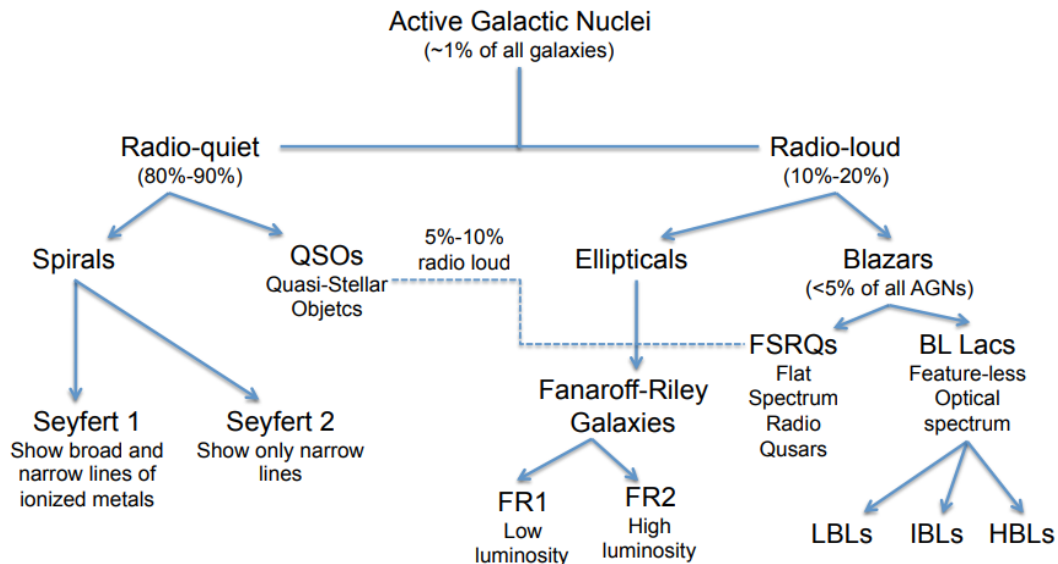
Active Galactic Nuclei
(~1% of all galaxies)

Radio-quiet
(80%-90%)

Radio-loud
(10%-20%)

Spirals

QSOs
Quasi-Stellar Objetcs

5%-10% radio loud

Ellipticals

Blazars
(<5% of all AGNs)

FSRQs
Flat Spectrum Radio Qusars

BL Lacs
Feature-less Optical spectrum

Seyfert 1
Show broad and narrow lines of ionized metals

Seyfert 2
Show only narrow lines

Fanaroff-Riley Galaxies

FR1
Low luminosity

FR2
High luminosity

LBLs

IBLs

HBLs